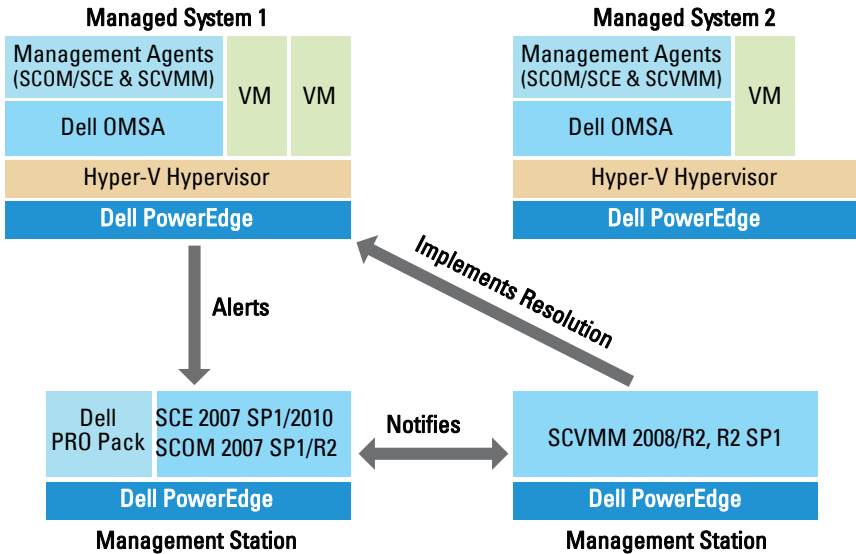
Managed System 1

Management Agents (SCOM/SCE & SCVMM)

VM

VM

Dell OMSA

Hyper-V Hypervisor

Dell PowerEdge

Managed System 2

Management Agents (SCOM/SCE & SCVMM)

VM

Dell OMSA

Hyper-V Hypervisor

Dell PowerEdge

Alerts

Implements Resolution

Dell PRO Pack

SCE 2007 SP1/2010 SCOM 2007 SP1/R2

Dell PowerEdge

Management Station

Notifies

SCVMM 2008/R2, R2 SP1

Dell PowerEdge

Management Station